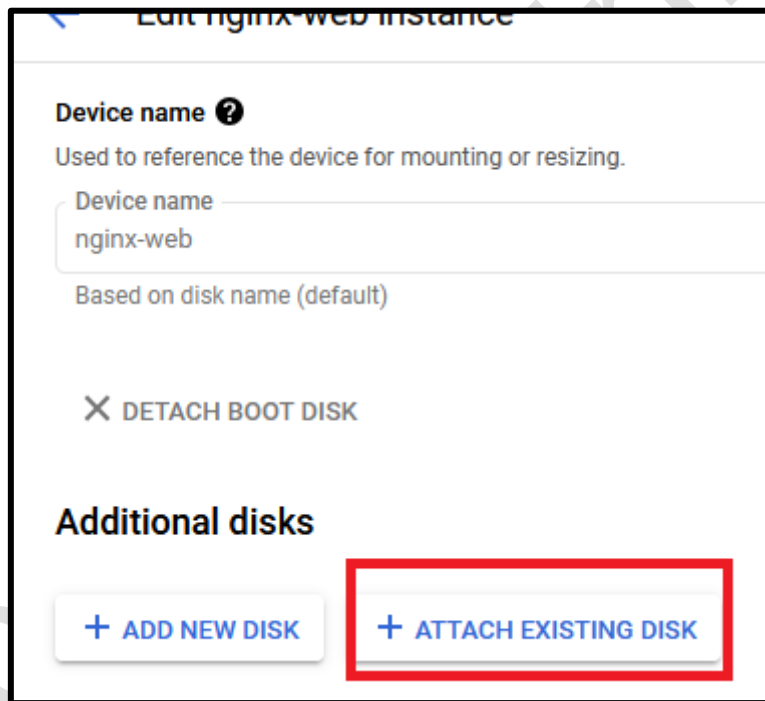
Edit nginx-web instance

Device name

Used to reference the device for mounting or resizing.

Device name
nginx-web

Based on disk name (default)

DETACH BOOT DISK

Additional disks

+ ADD NEW DISK

+ ATTACH EXISTING DISK